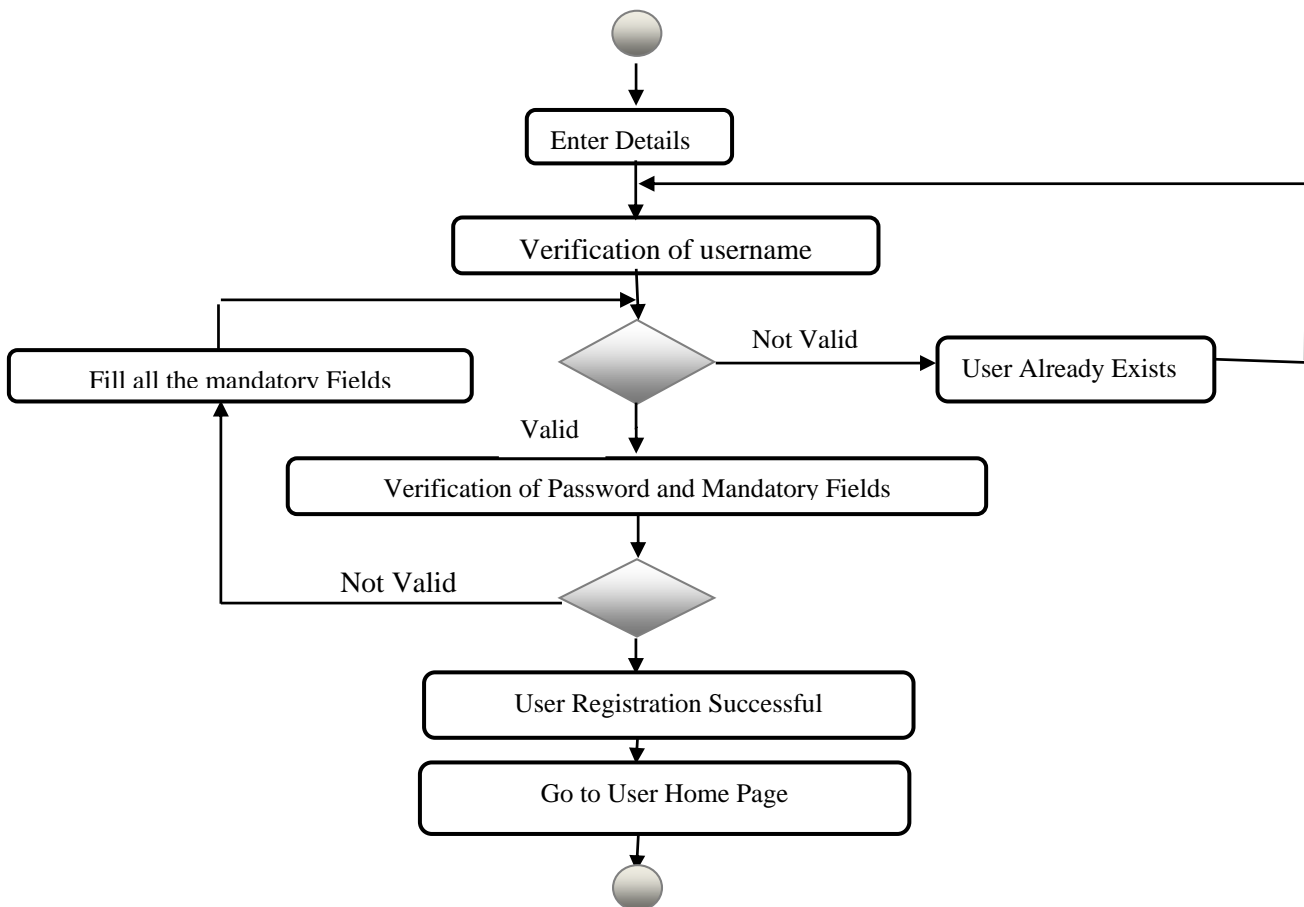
Enter Details

Verification of username

Not Valid

User Already Exists

Fill all the mandatory Fields

Valid

Verification of Password and Mandatory Fields

Not Valid

User Registration Successful

Go to User Home Page